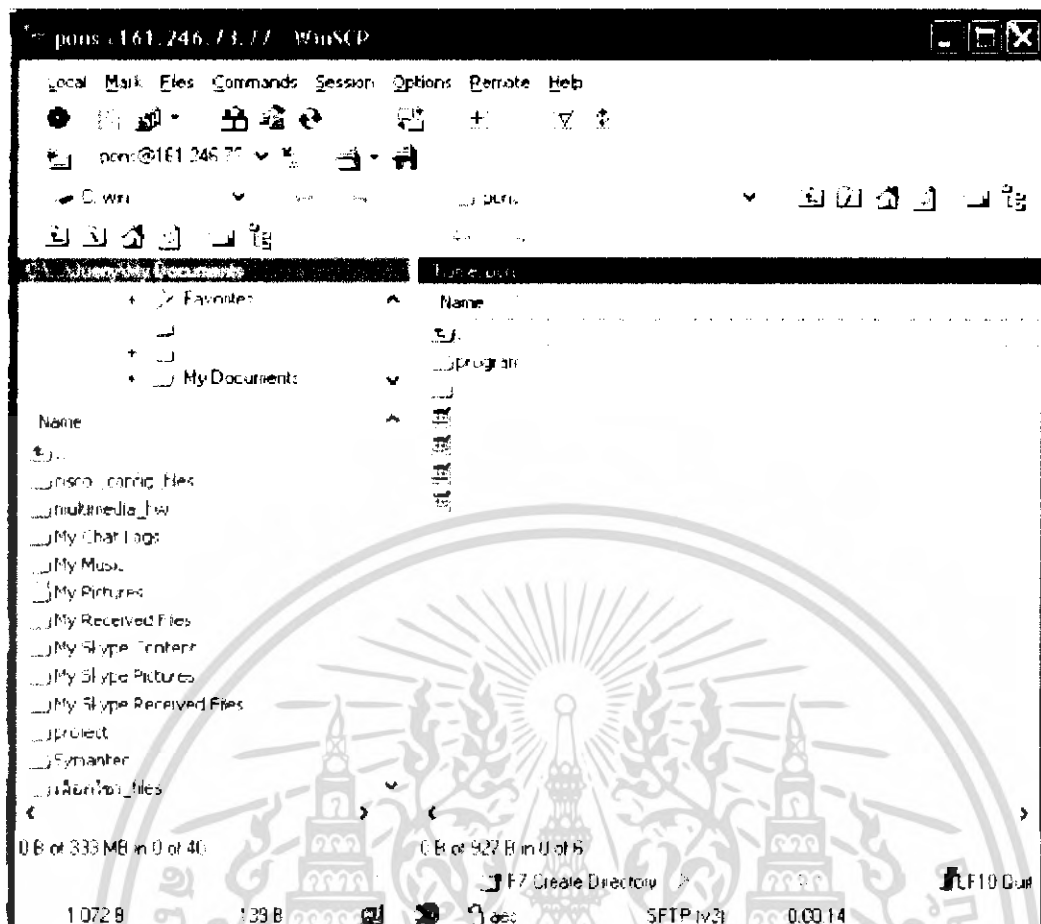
pons - 161.246.73.77 - WinSCP

Local Mark Files Commands Session Options Remote Help

pons@161.246.73 

C: win

pons

C:\...\My Documents

/home/pons

Favorites

My Documents

Name

Name

program

Name

cisco_config_files

multimedia_hw

My Chat Logs

My Music

My Pictures

My Received Files

My Skype Content

My Skype Pictures

My Skype Received Files

project

Symantec

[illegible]_files

0 B of 333 MB in 0 of 40

0 B of 927 B in 0 of 6

F7 Create Directory

F10 Quit

1 072 B

139 B

aes

SFTP (v3)

0:00:14